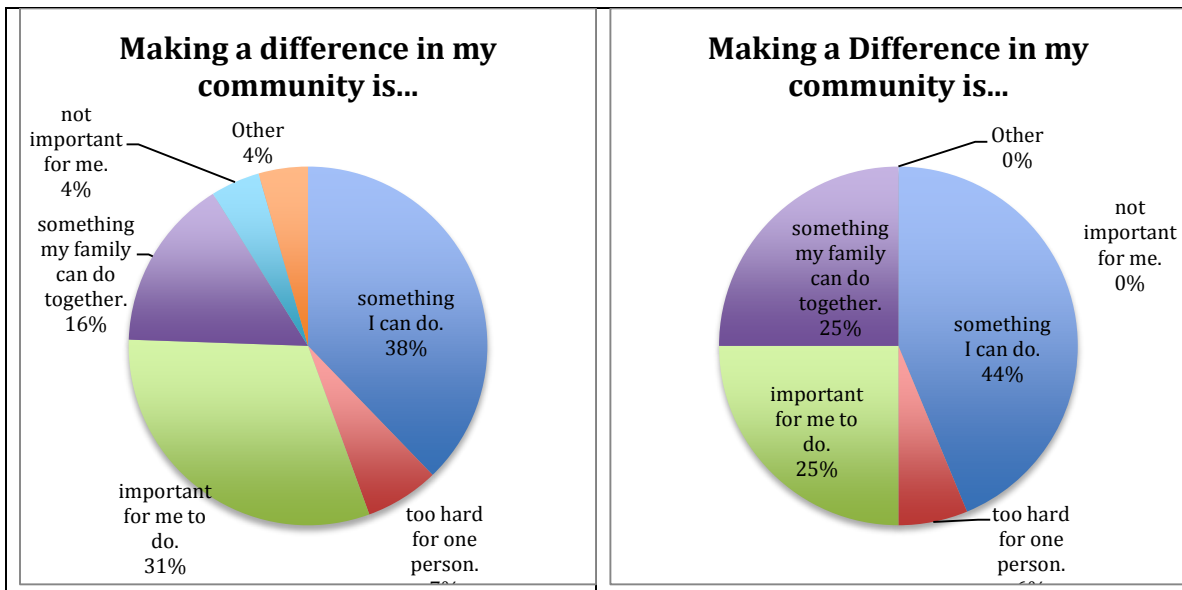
Making a difference in my community is...

not important for me. 4%

Other 4%

something my family can do together. 16%

something I can do. 38%

important for me to do. 31%

too hard for one person. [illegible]

Making a Difference in my community is...

Other 0%

not important for me. 0%

something my family can do together. 25%

something I can do. 44%

important for me to do. 25%

too hard for one person. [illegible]